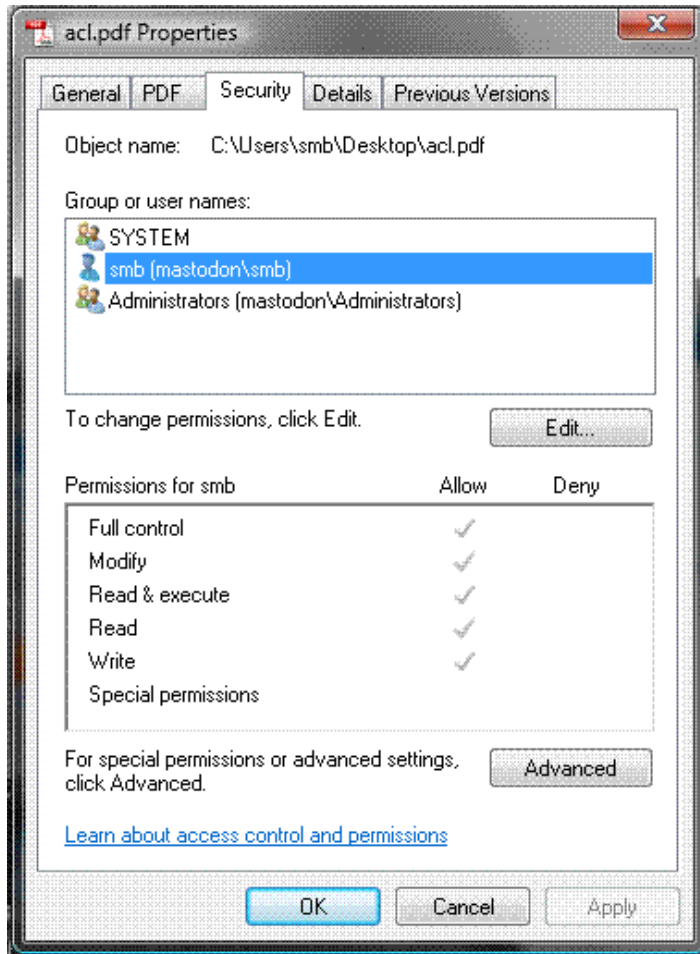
acl.pdf Properties

General PDF Security Details Previous Versions

Object name: C:\Users\smb\Desktop\acl.pdf

Group or user names:

SYSTEM
smb (mastodon\smb)
Administrators (mastodon\Administrators)

To change permissions, click Edit.

Edit...

| Permissions for smb | Allow | Deny |
|---|---|---|
| Full control | ✓ | |
| Modify | ✓ | |
| Read & execute | ✓ | |
| Read | ✓ | |
| Write | ✓ | |
| Special permissions | | |

For special permissions or advanced settings, click Advanced.

Advanced

Learn about access control and permissions

OK Cancel Apply